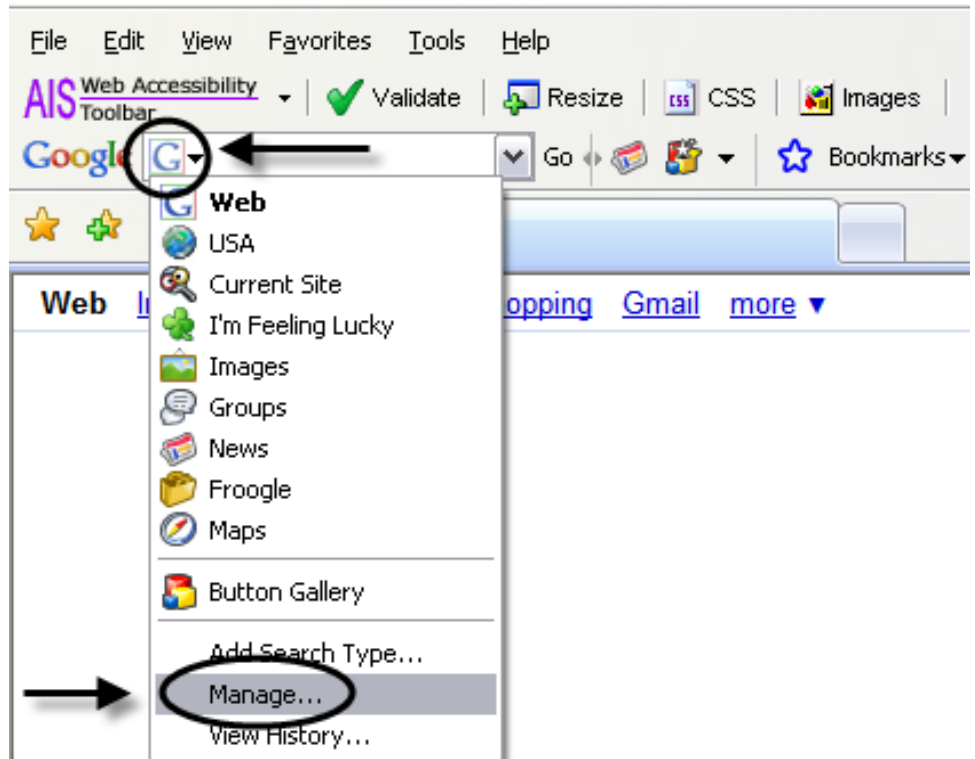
File Edit View Favorites Tools Help

AIS Web Accessibility Toolbar Validate Resize CSS Images

Google G Go Bookmarks

Web Web I USA Current Site I'm Feeling Lucky Images Groups News Froogle Maps opping Gmail more ▼

Button Gallery

Add Search Type...
Manage...
View History...